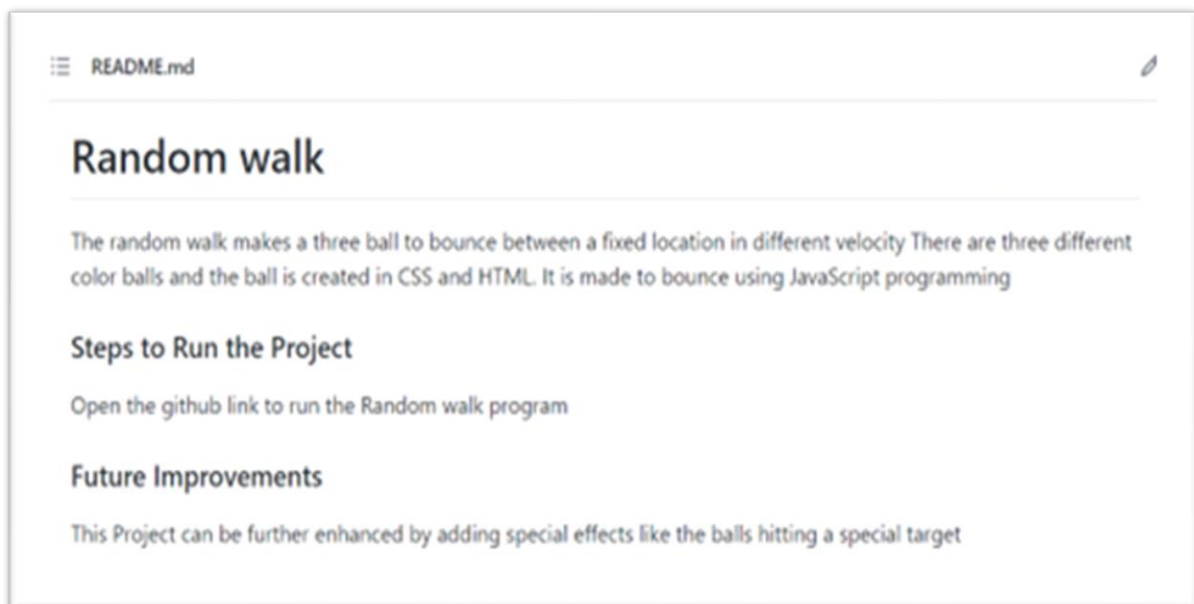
README.md

# Random walk

The random walk makes a three ball to bounce between a fixed location in different velocity There are three different color balls and the ball is created in CSS and HTML. It is made to bounce using JavaScript programming

## Steps to Run the Project

Open the github link to run the Random walk program

## Future Improvements

This Project can be further enhanced by adding special effects like the balls hitting a special target